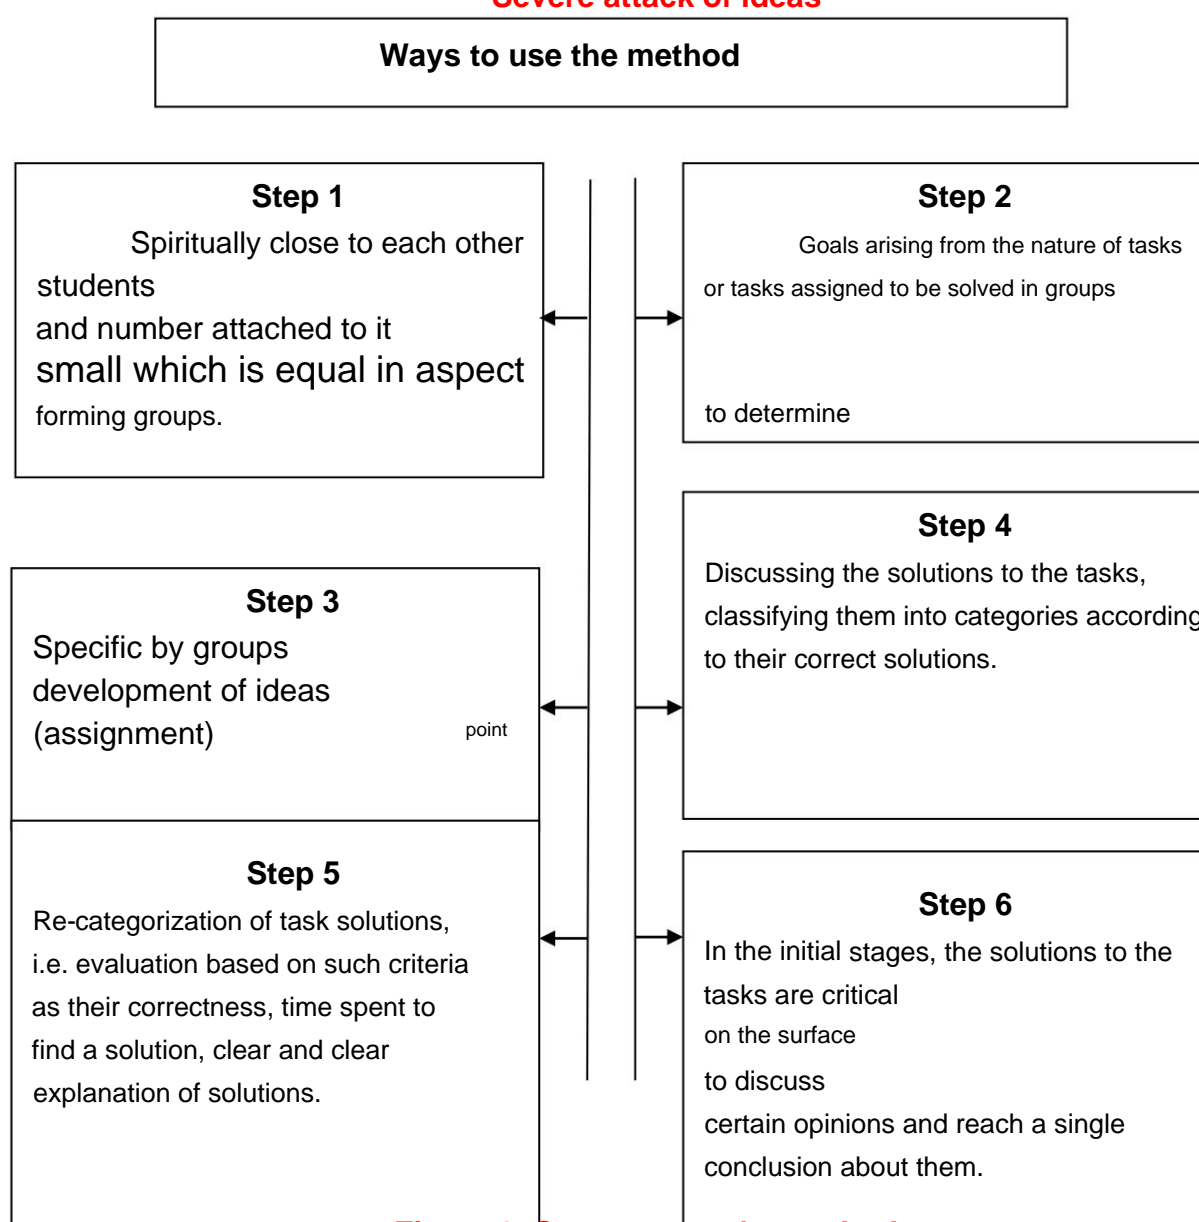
Severe attack of ideas

Ways to use the method

Step 1
Spiritually close to each other students
and number attached to it
small which is equal in aspect
forming groups.

Step 2
Goals arising from the nature of tasks
or tasks assigned to be solved in groups

to determine

Step 4
Discussing the solutions to the tasks, classifying them into categories according to their correct solutions.

Step 3
Specific by groups
development of ideas
(assignment)
point

Step 5
Re-categorization of task solutions, i.e. evaluation based on such criteria as their correctness, time spent to find a solution, clear and clear explanation of solutions.

Step 6
In the initial stages, the solutions to the tasks are critical
on the surface
to discuss
certain opinions and reach a single conclusion about them.

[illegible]